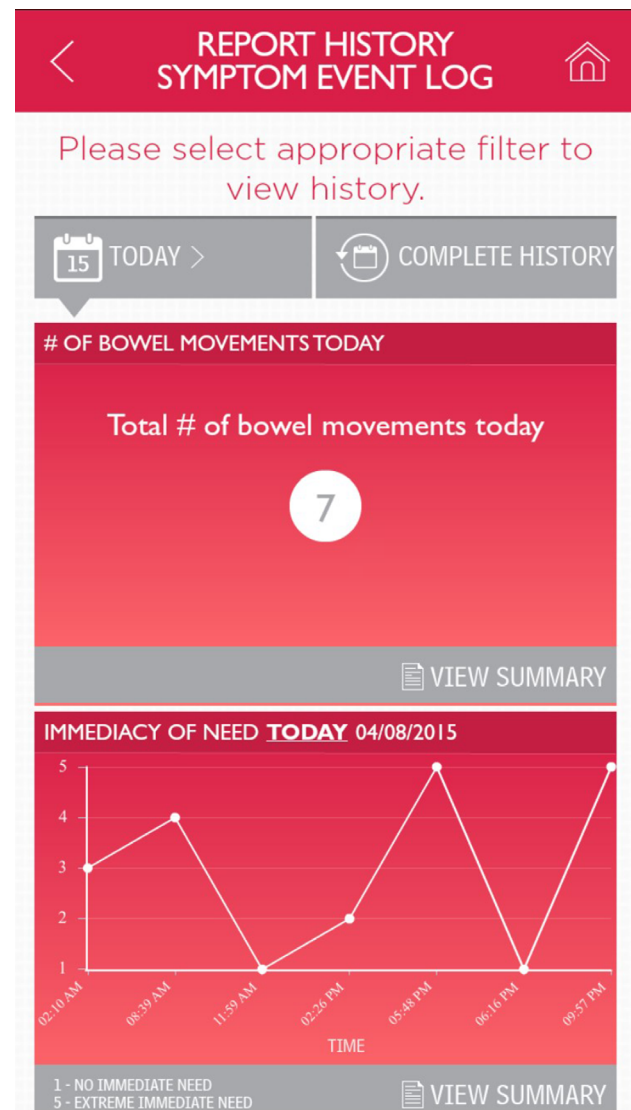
REPORT HISTORY
SYMPTOM EVENT LOG

Please select appropriate filter to view history.

15 TODAY >

COMPLETE HISTORY

# OF BOWEL MOVEMENTS TODAY

Total # of bowel movements today

7

VIEW SUMMARY

IMMEDIACY OF NEED **TODAY** 04/08/2015

5
4
3
2
1

02:10 AM
08:39 AM
11:59 AM
02:26 PM
05:48 PM
06:16 PM
09:57 PM

TIME

1 - NO IMMEDIATE NEED
5 - EXTREME IMMEDIATE NEED

VIEW SUMMARY